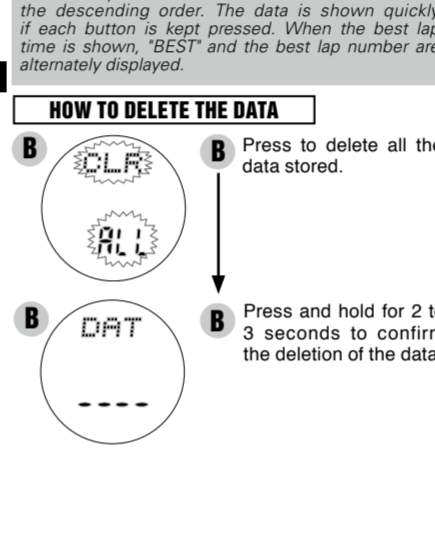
the descending order. The data is shown quickly if each button is kept pressed. When the best lap time is shown, "BEST" and the best lap number are alternately displayed.

HOW TO DELETE THE DATA

B

CLR

ALL

B Press to delete all the data stored.

B

DAT

----

B Press and hold for 2 to 3 seconds to confirm the deletion of the data